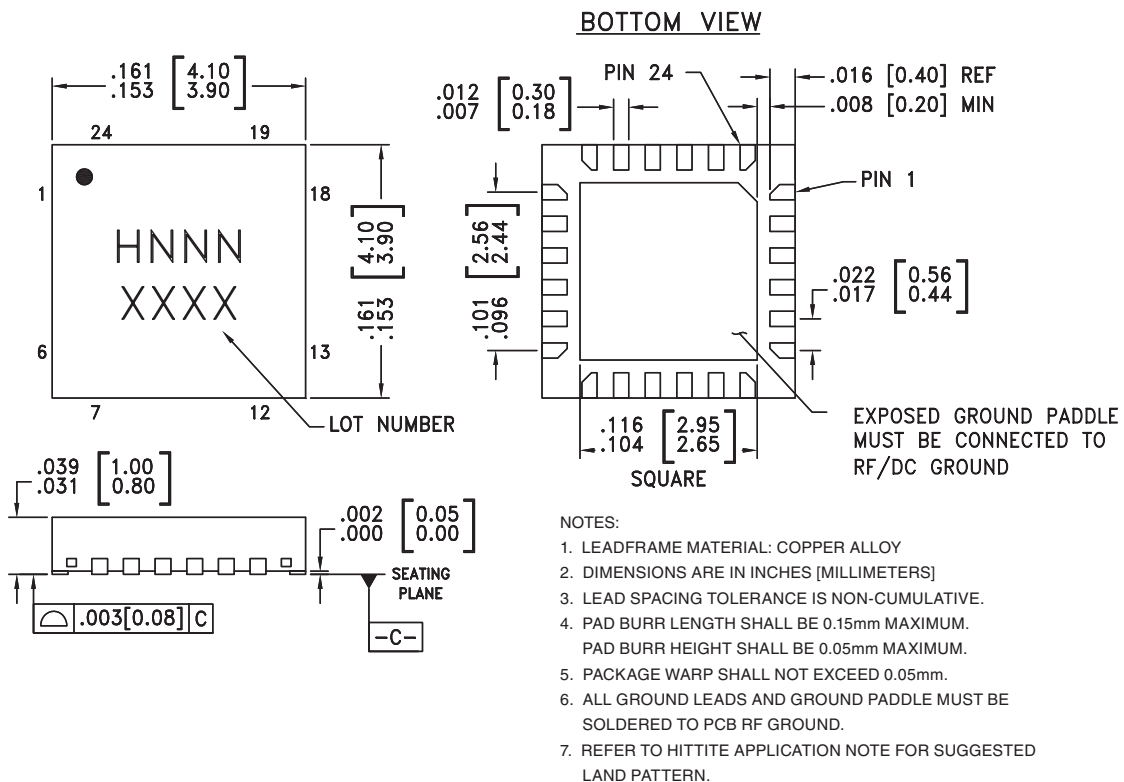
BOTTOM VIEW

.161 [4.10]
.153 [3.90]

24 19

1 18

HNNN
XXXX

6 13

7 12

.161 [4.10]
.153 [3.90]

LOT NUMBER

.012 [0.30]
.007 [0.18]

PIN 24

.016 [0.40] REF
.008 [0.20] MIN

PIN 1

.101 [2.56]
.096 [2.44]

.022 [0.56]
.017 [0.44]

.116 [2.95]
.104 [2.65]
SQUARE

EXPOSED GROUND PADDLE MUST BE CONNECTED TO RF/DC GROUND

.039 [1.00]
.031 [0.80]

.002 [0.05]
.000 [0.00]

SEATING PLANE

.003[0.08] C

-C-

NOTES:
1. LEADFRAME MATERIAL: COPPER ALLOY
2. DIMENSIONS ARE IN INCHES [MILLIMETERS]
3. LEAD SPACING TOLERANCE IS NON-CUMULATIVE.
4. PAD BURR LENGTH SHALL BE 0.15mm MAXIMUM. PAD BURR HEIGHT SHALL BE 0.05mm MAXIMUM.
5. PACKAGE WARP SHALL NOT EXCEED 0.05mm.
6. ALL GROUND LEADS AND GROUND PADDLE MUST BE SOLDERED TO PCB RF GROUND.
7. REFER TO HITTITE APPLICATION NOTE FOR SUGGESTED LAND PATTERN.